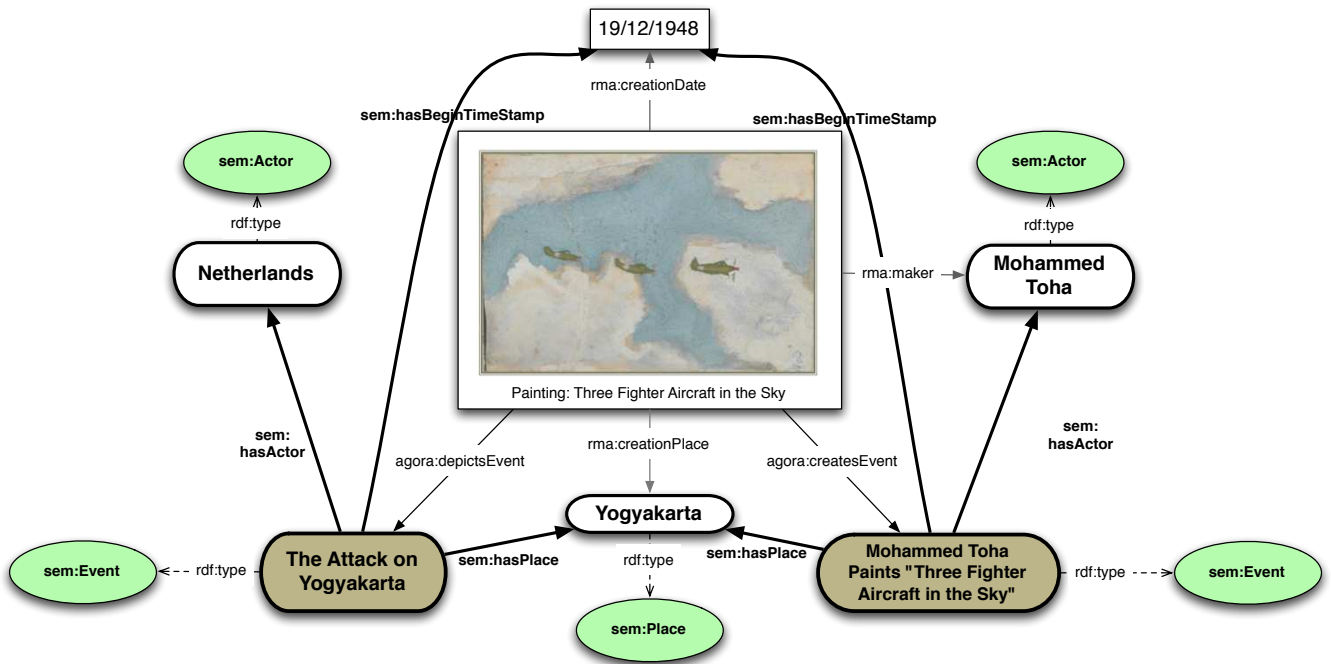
19/12/1948

rma:creationDate

sem:hasBeginTimeStamp

sem:hasBeginTimeStamp

sem:Actor

rdf:type

Netherlands

sem:Actor

rdf:type

Mohammed Toha

rma:maker

Painting: Three Fighter Aircraft in the Sky

sem: hasActor

sem: hasActor

agora:depictsEvent

rma:creationPlace

agora:createsEvent

Yogyakarta

sem:Event

rdf:type

The Attack on Yogyakarta

sem:hasPlace

sem:hasPlace

Mohammed Toha Paints "Three Fighter Aircraft in the Sky"

rdf:type

sem:Event

rdf:type

sem:Place